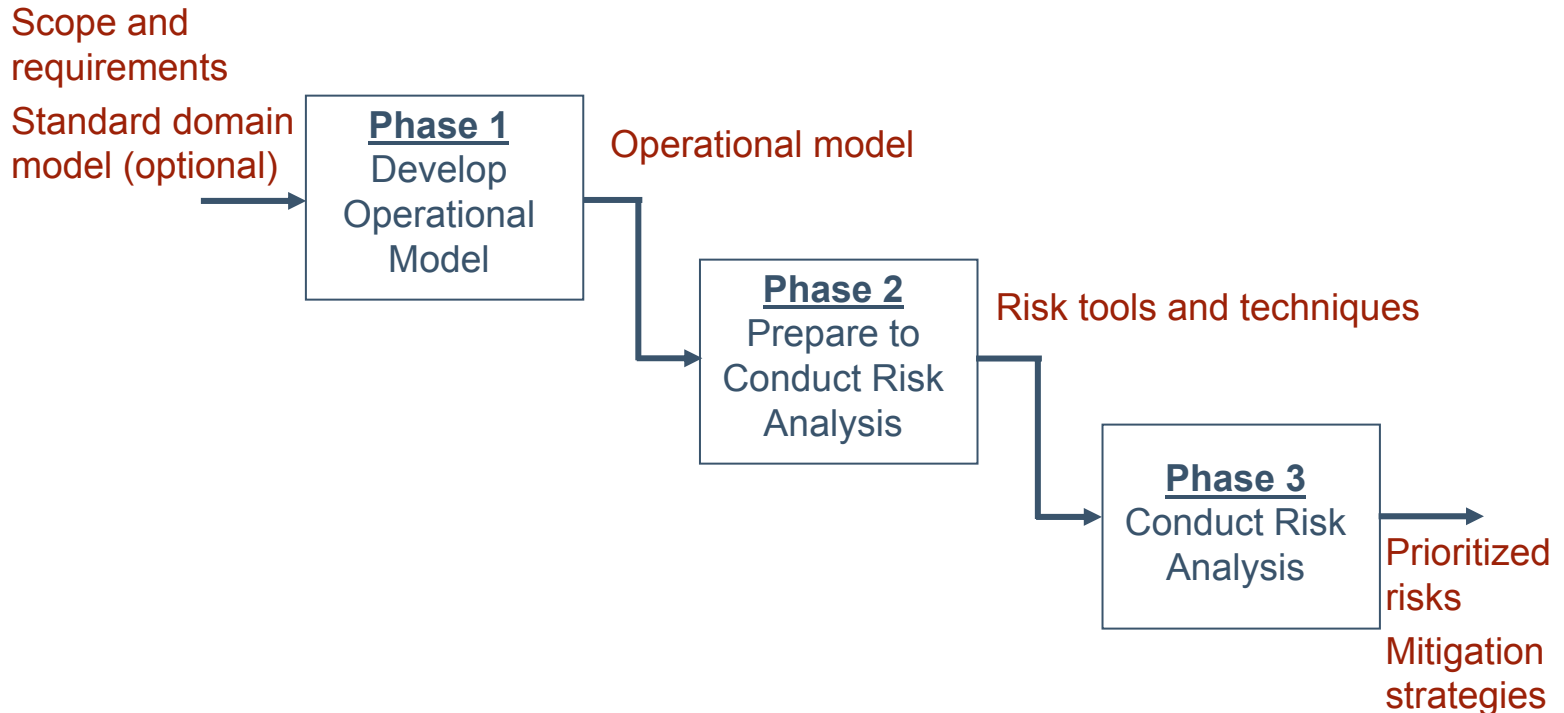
Scope and requirements

Standard domain model (optional)

**Phase 1**
Develop Operational Model

Operational model

**Phase 2**
Prepare to Conduct Risk Analysis

Risk tools and techniques

**Phase 3**
Conduct Risk Analysis

Prioritized risks

Mitigation strategies